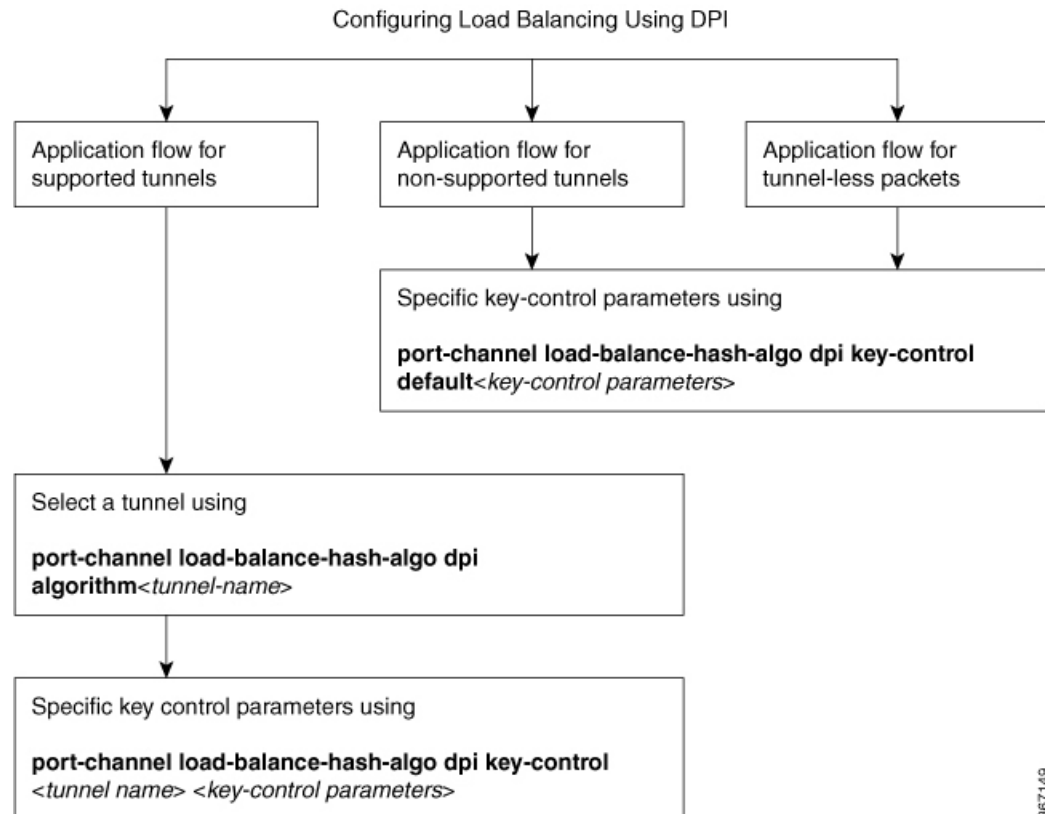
Configuring Load Balancing Using DPI

Application flow for supported tunnels

Application flow for non-supported tunnels

Application flow for tunnel-less packets

Specific key-control parameters using

**port-channel load-balance-hash-algo dpi key-control default**<*key-control parameters*>

Select a tunnel using

**port-channel load-balance-hash-algo dpi algorithm**<*tunnel-name*>

Specific key control parameters using

**port-channel load-balance-hash-algo dpi key-control** <*tunnel name*> <*key-control parameters*>

367149